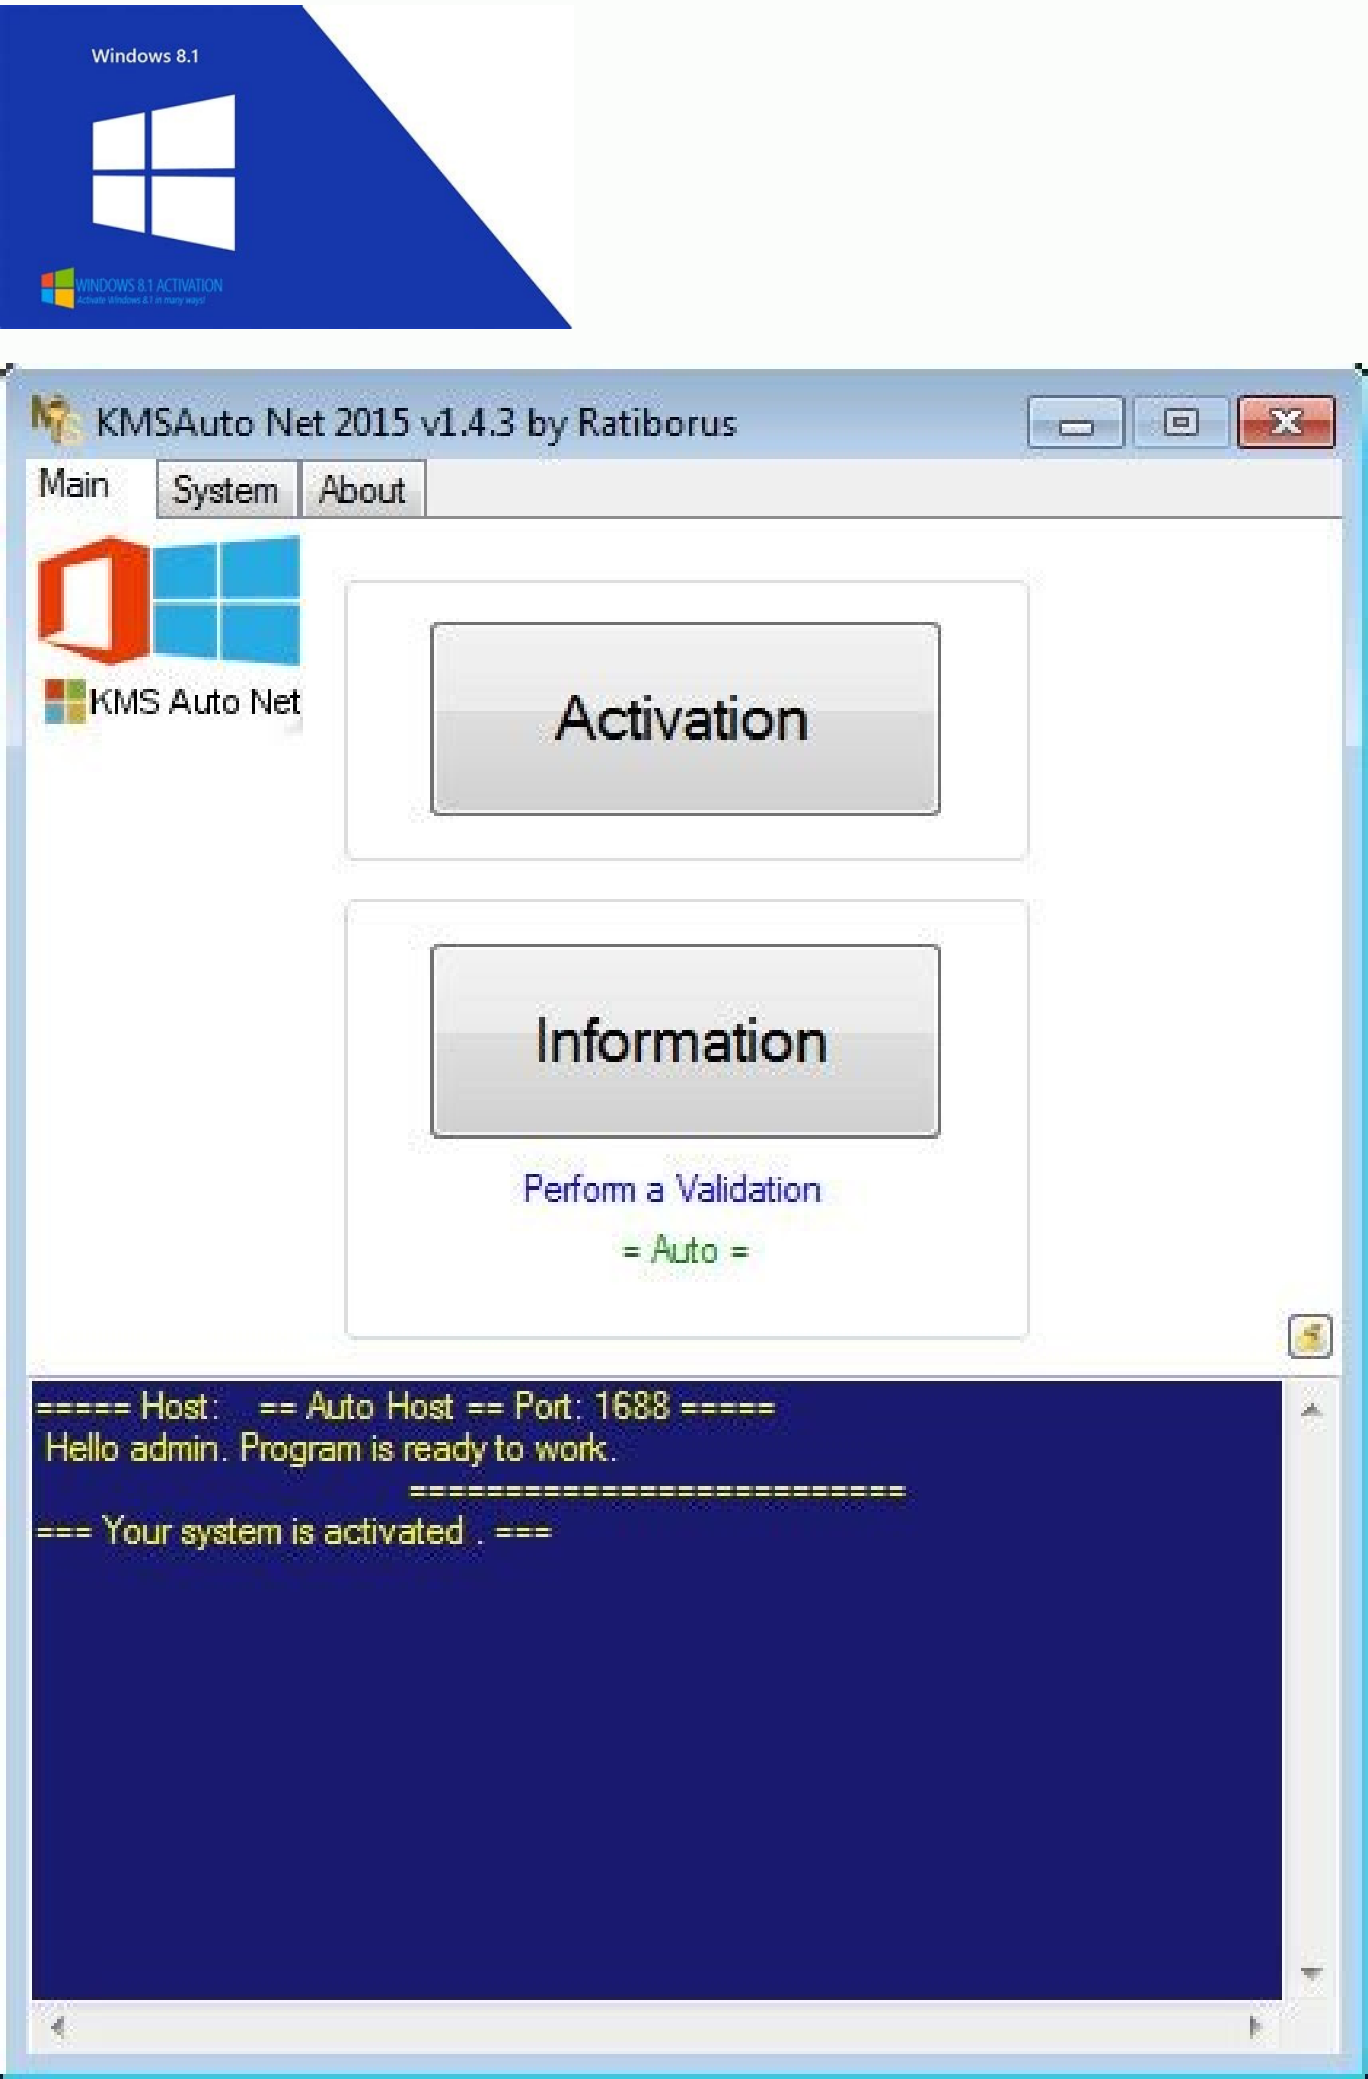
Windows 8.1

WINDOWS 8.1 ACTIVATION
Activate Windows 8.1 in many ways!

KMSAuto Net 2015 v1.4.3 by Ratiborus

Main | System | About

KMS Auto Net

Activation

Information

Perform a Validation

= Auto =

===== Host: == Auto Host == Port: 1688 =====
Hello admin. Program is ready to work.
=============================
=== Your system is activated . ===